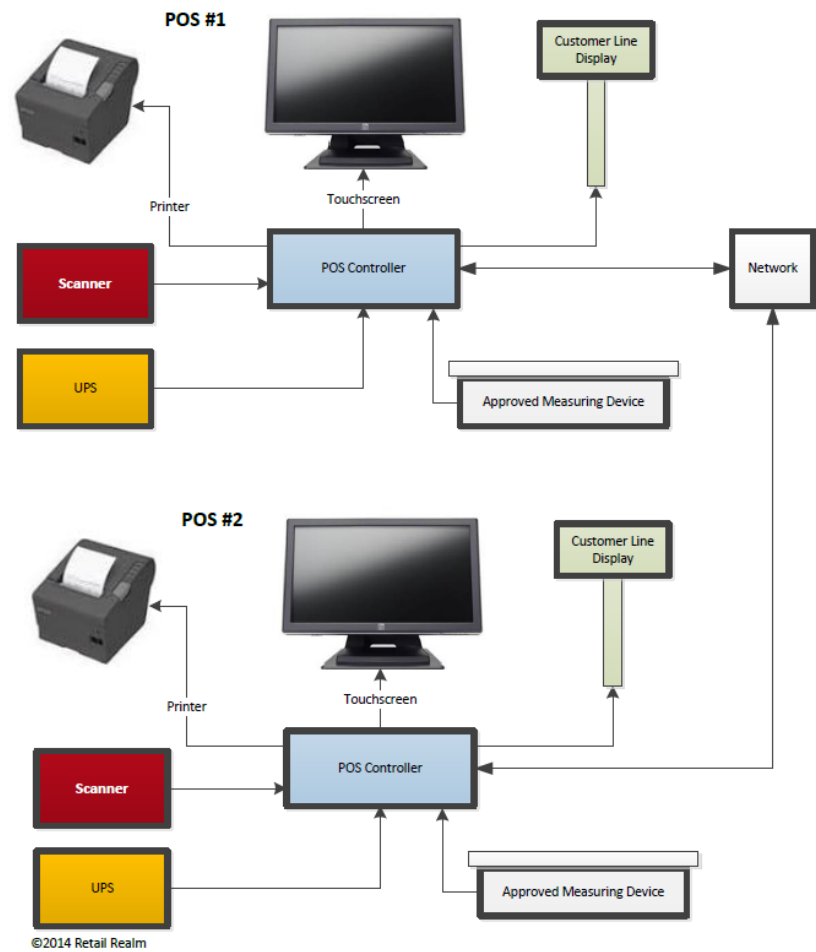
POS #1

Customer Line Display

Printer

Touchscreen

Scanner

POS Controller

Network

UPS

Approved Measuring Device

POS #2

Customer Line Display

Printer

Touchscreen

Scanner

POS Controller

UPS

Approved Measuring Device

©2014 Retail Realm